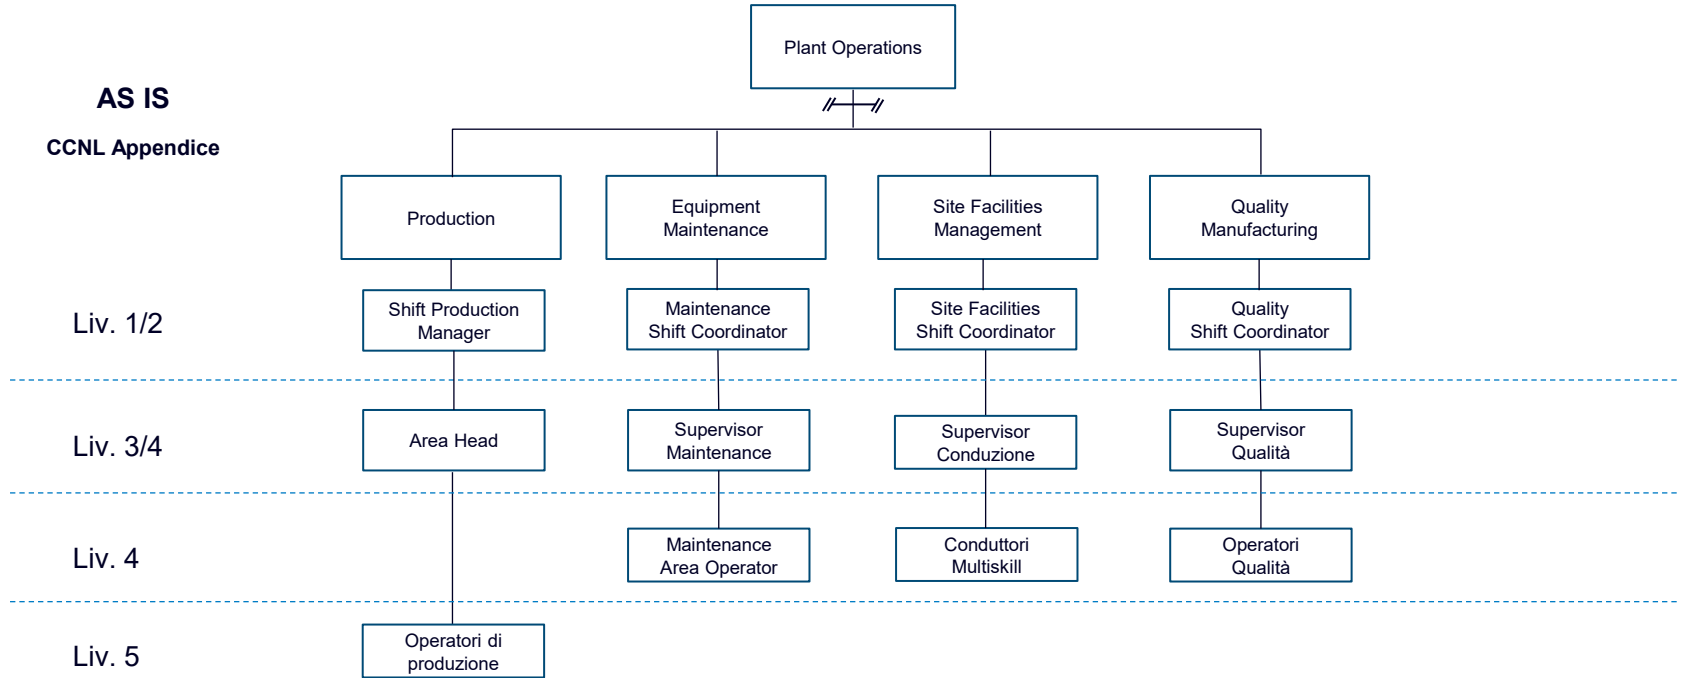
Plant Operations

AS IS

CCNL Appendice

Production

Equipment Maintenance

Site Facilities Management

Quality Manufacturing

Liv. 1/2

Shift Production Manager

Maintenance Shift Coordinator

Site Facilities Shift Coordinator

Quality Shift Coordinator

Liv. 3/4

Area Head

Supervisor Maintenance

Supervisor Conduzione

Supervisor Qualità

Liv. 4

Maintenance Area Operator

Conduttori Multiskill

Operatori Qualità

Liv. 5

Operatori di produzione